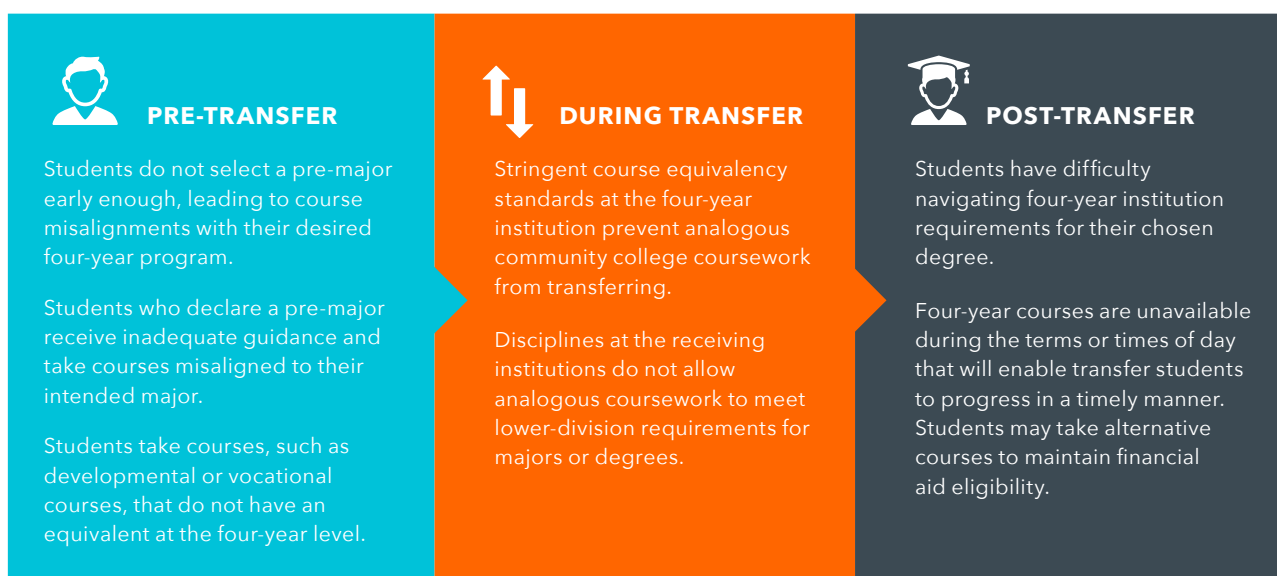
PRE-TRANSFER

Students do not select a pre-major early enough, leading to course misalignments with their desired four-year program.

Students who declare a pre-major receive inadequate guidance and take courses misaligned to their intended major.

Students take courses, such as developmental or vocational courses, that do not have an equivalent at the four-year level.

DURING TRANSFER

Stringent course equivalency standards at the four-year institution prevent analogous community college coursework from transferring.

Disciplines at the receiving institutions do not allow analogous coursework to meet lower-division requirements for majors or degrees.

POST-TRANSFER

Students have difficulty navigating four-year institution requirements for their chosen degree.

Four-year courses are unavailable during the terms or times of day that will enable transfer students to progress in a timely manner. Students may take alternative courses to maintain financial aid eligibility.